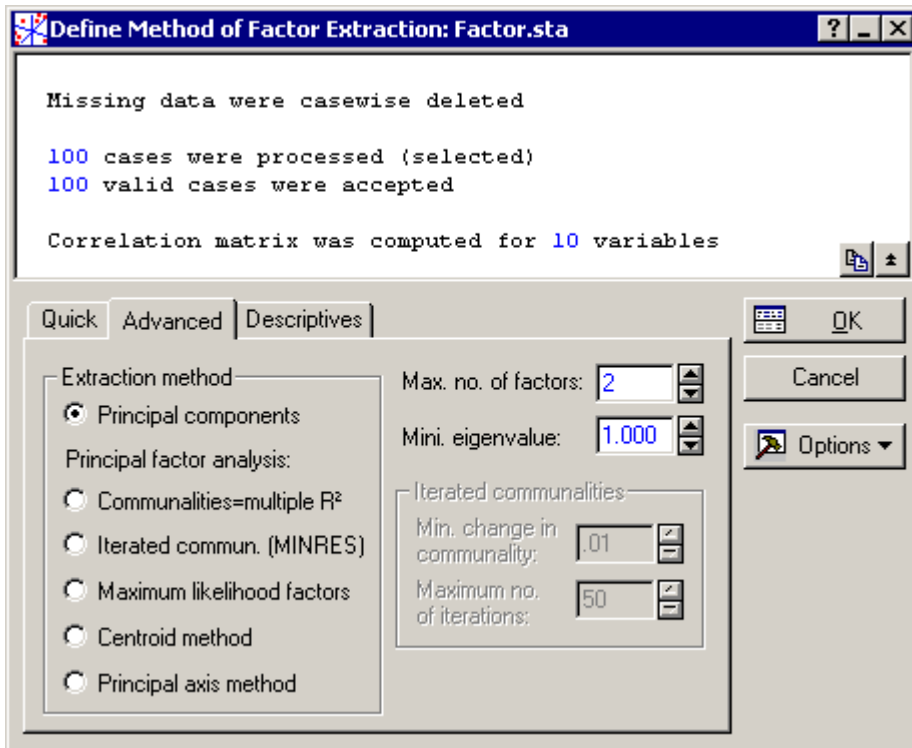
Define Method of Factor Extraction: Factor.sta

? _ X

Missing data were casewise deleted

100 cases were processed (selected)
100 valid cases were accepted

Correlation matrix was computed for 10 variables

Quick | Advanced | Descriptives

OK

Cancel

Options ▾

Extraction method

Principal components

Principal factor analysis:

Communalities=multiple R²

Iterated commun. (MINRES)

Maximum likelihood factors

Centroid method

Principal axis method

Max. no. of factors: 2

Mini. eigenvalue: 1.000

Iterated communalities

Min. change in communality: .01

Maximum no. of iterations: 50